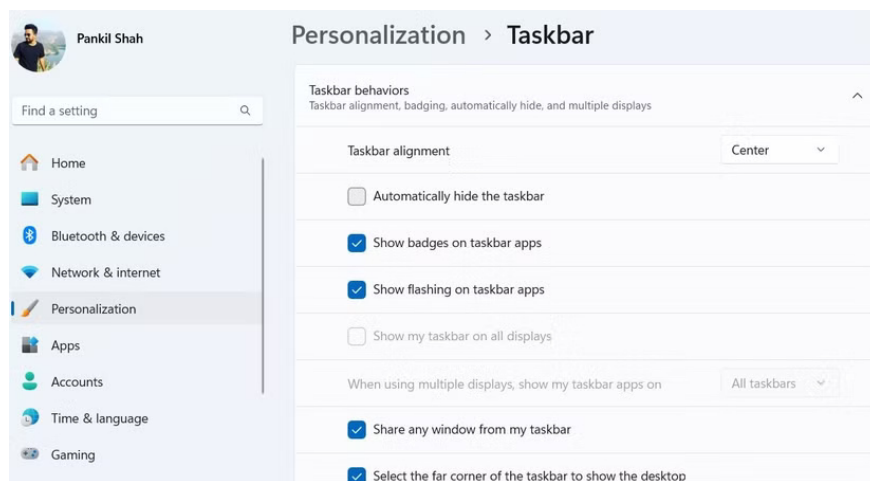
Pankil Shah

Find a setting

Home
System
Bluetooth & devices
Network & internet
Personalization
Apps
Accounts
Time & language
Gaming

Personalization › Taskbar

Taskbar behaviors
Taskbar alignment, badging, automatically hide, and multiple displays

Taskbar alignment
Center

Automatically hide the taskbar

Show badges on taskbar apps

Show flashing on taskbar apps

Show my taskbar on all displays

When using multiple displays, show my taskbar apps on
All taskbars

Share any window from my taskbar

Select the far corner of the taskbar to show the desktop